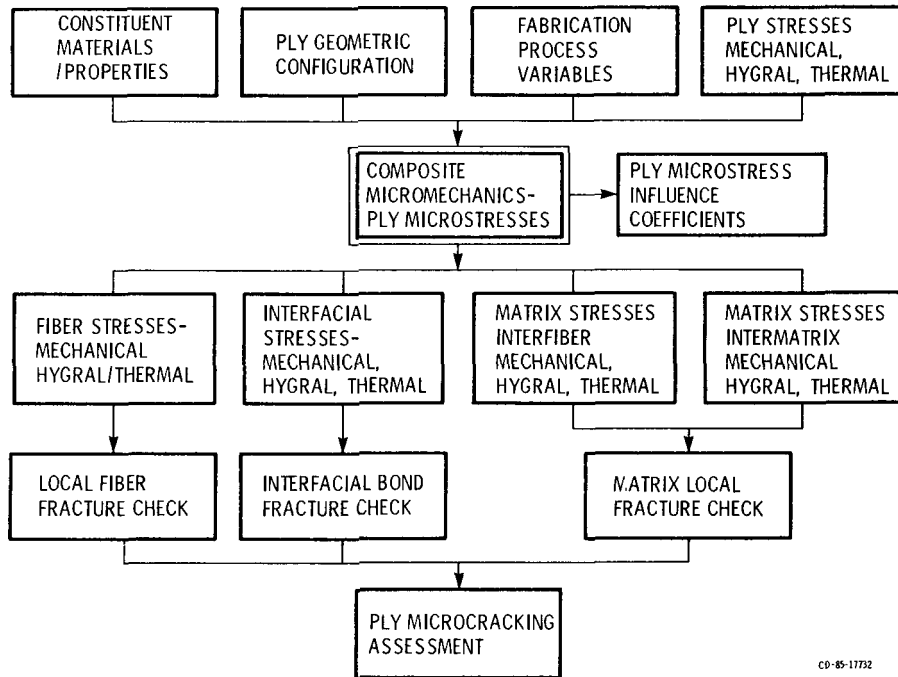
CONSTITUENT MATERIALS /PROPERTIES

PLY GEOMETRIC CONFIGURATION

FABRICATION PROCESS VARIABLES

PLY STRESSES MECHANICAL, HYGRAL, THERMAL

COMPOSITE MICROMECHANICS-PLY MICROSTRESSES

PLY MICROSTRESS INFLUENCE COEFFICIENTS

FIBER STRESSES-MECHANICAL HYGRAL/THERMAL

INTERFACIAL STRESSES-MECHANICAL, HYGRAL, THERMAL

MATRIX STRESSES INTERFIBER MECHANICAL, HYGRAL, THERMAL

MATRIX STRESSES INTERMATRIX MECHANICAL HYGRAL, THERMAL

LOCAL FIBER FRACTURE CHECK

INTERFACIAL BOND FRACTURE CHECK

MATRIX LOCAL FRACTURE CHECK

PLY MICROCRACKING ASSESSMENT

CD-85-17732